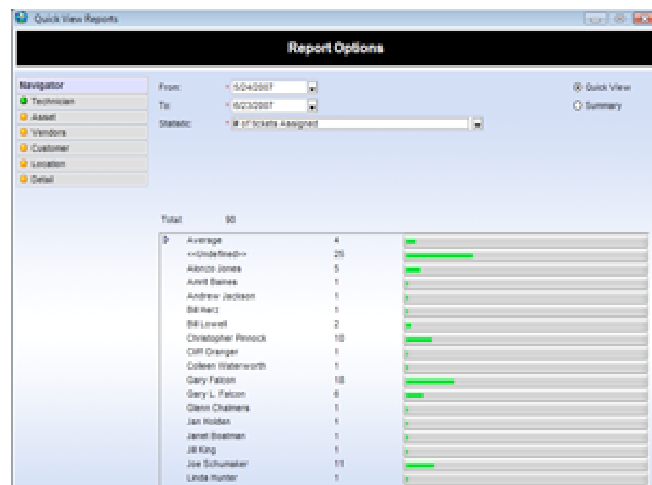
Quick View Reports

Report Options

Navigator
Technician
Asset
Vendors
Customer
Location
Detail

From: * 5/24/2007
To: * 6/23/2007
Statistic: * # of tickets Assigned

Quick View
Summary

Total 90

| | | |
|---|---|---|
| Average | 4 | |
| <<Undefined>> | 25 | |
| Alonzo Jones | 5 | |
| Amrit Barnes | 1 | |
| Andrew Jackson | 1 | |
| Bill Harz | 1 | |
| Bill Lowell | 2 | |
| Christopher Rinnock | 10 | |
| Cliff Granger | 1 | |
| Colleen Waterworth | 1 | |
| Gary Falcon | 18 | |
| Gary L. Falcon | 6 | |
| Glenn Chalmers | 1 | |
| Jan Holden | 1 | |
| Janet Boatman | 1 | |
| Jill King | 1 | |
| Joe Schumaker | 11 | |
| Linda Hunter | 1 | |